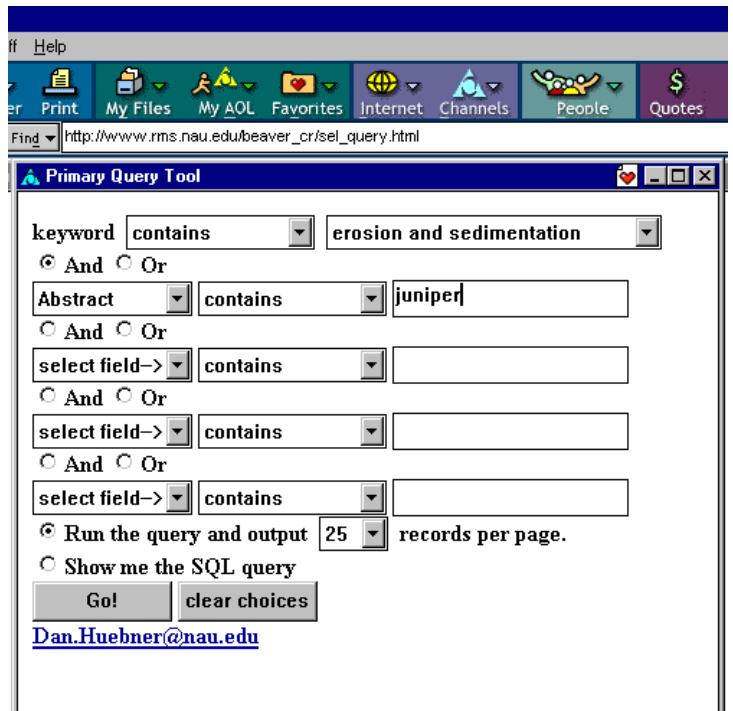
ff Help

er Print My Files My AOL Favorites Internet Channels People Quotes

Find http://www.rms.nau.edu/beaver_cr/sel_query.html

Primary Query Tool

keyword contains erosion and sedimentation

And Or

Abstract contains juniper

And Or

select field-> contains

And Or

select field-> contains

And Or

select field-> contains

Run the query and output 25 records per page.

Show me the SQL query

Go! clear choices

Dan.Huebner@nau.edu